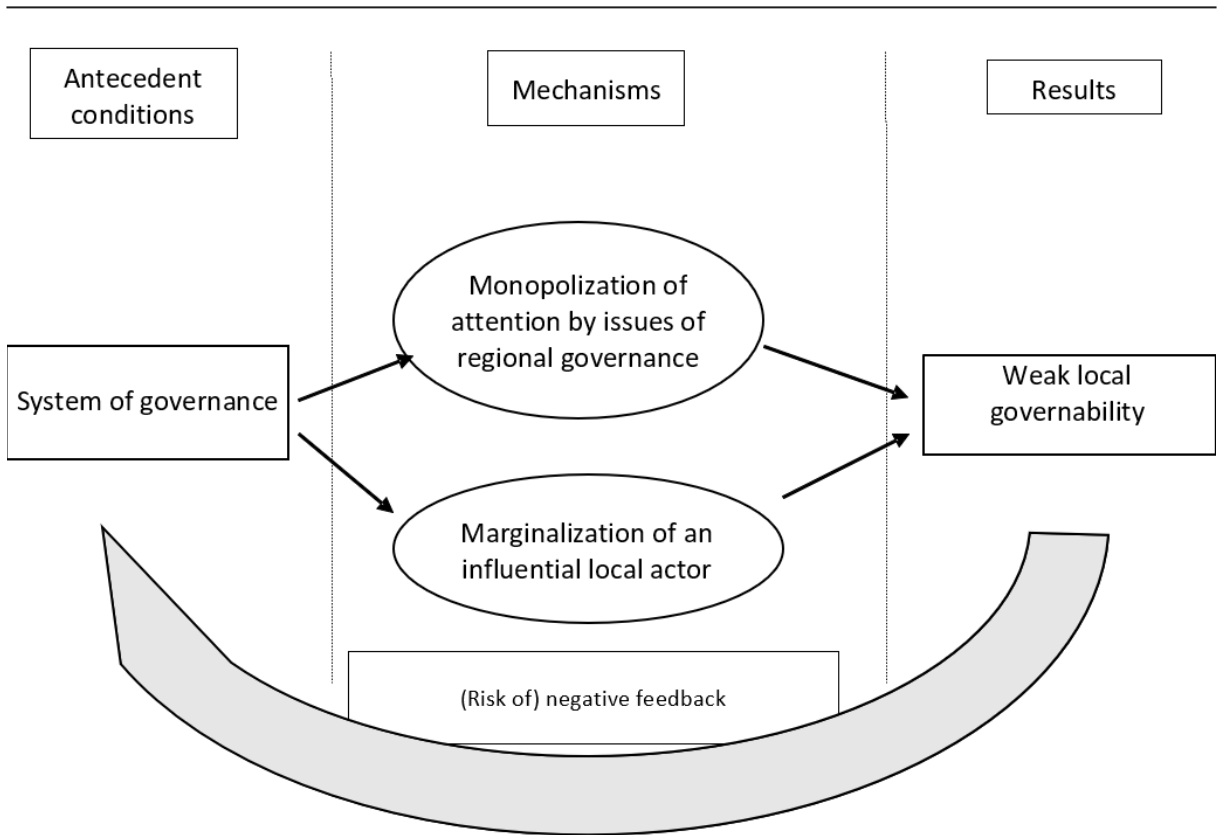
Antecedent conditions

Mechanisms

Results

Monopolization of attention by issues of regional governance

System of governance

Weak local governability

Marginalization of an influential local actor

(Risk of) negative feedback